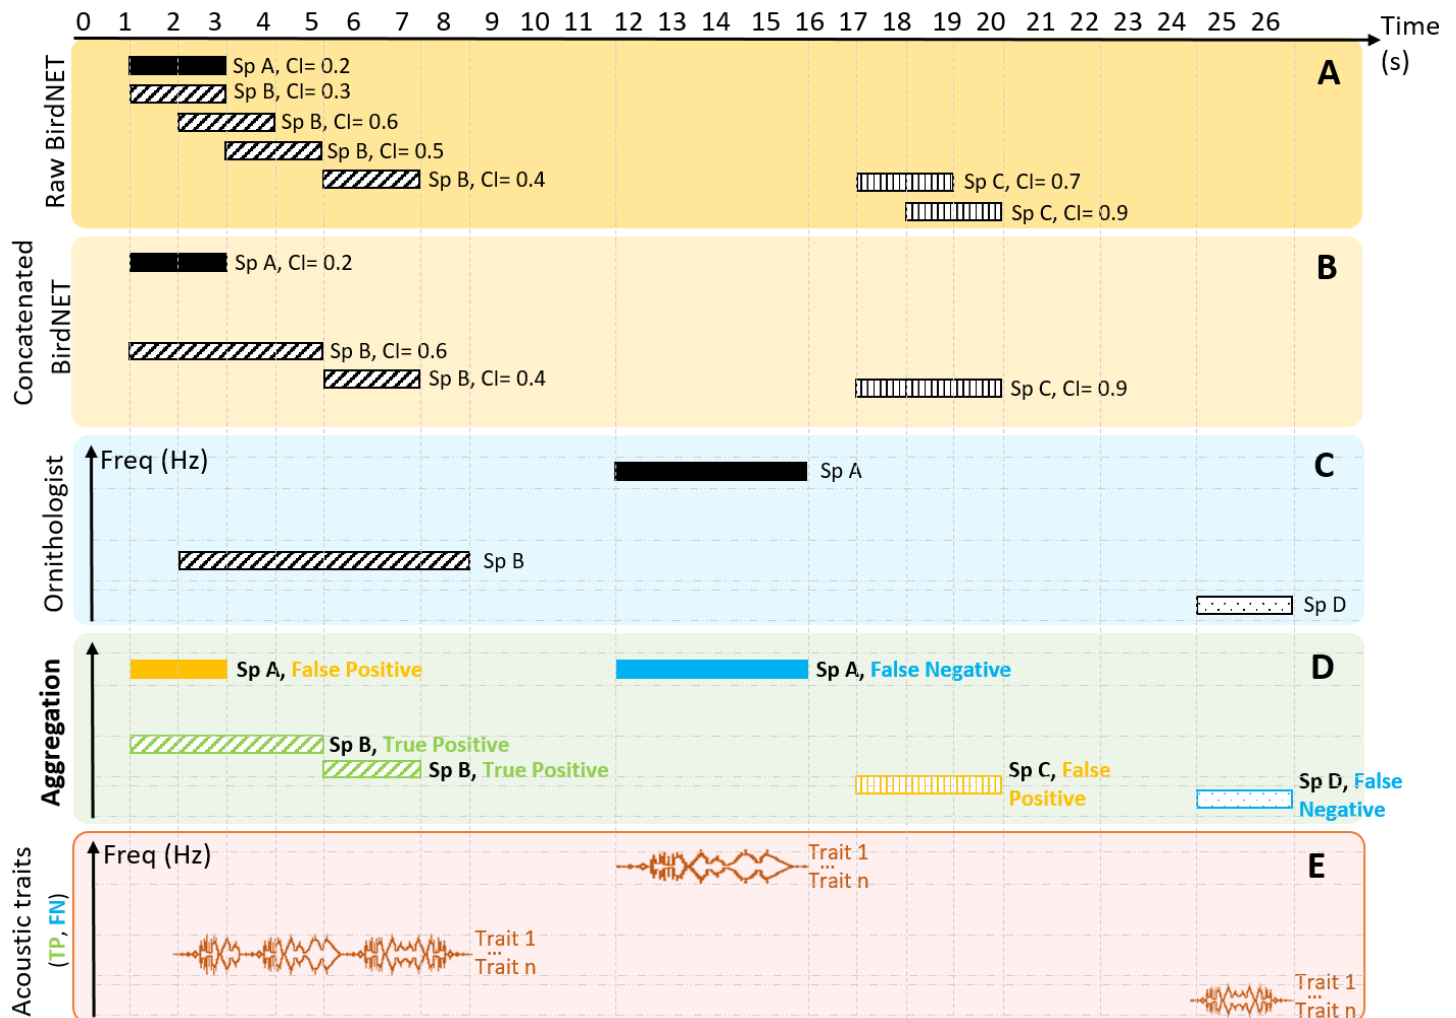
0 1 2 3 4 5 6 7 8 9 10 11 12 13 14 15 16 17 18 19 20 21 22 23 24 25 26 Time (s)

Raw BirdNET

A

Sp A, CI= 0.2
Sp B, CI= 0.3
Sp B, CI= 0.6
Sp B, CI= 0.5
Sp B, CI= 0.4
Sp C, CI= 0.7
Sp C, CI= 0.9

Concatenated BirdNET

B

Sp A, CI= 0.2
Sp B, CI= 0.6
Sp B, CI= 0.4
Sp C, CI= 0.9

Ornithologist

C

Freq (Hz)
Sp A
Sp B
Sp D

Aggregation

D

Sp A, False Positive
Sp A, False Negative
Sp B, True Positive
Sp B, True Positive
Sp C, False Positive
Sp D, False Negative

Acoustic traits (TP, FN)

E

Freq (Hz)
Trait 1 ... Trait n
Trait 1 ... Trait n
Trait 1 ... Trait n